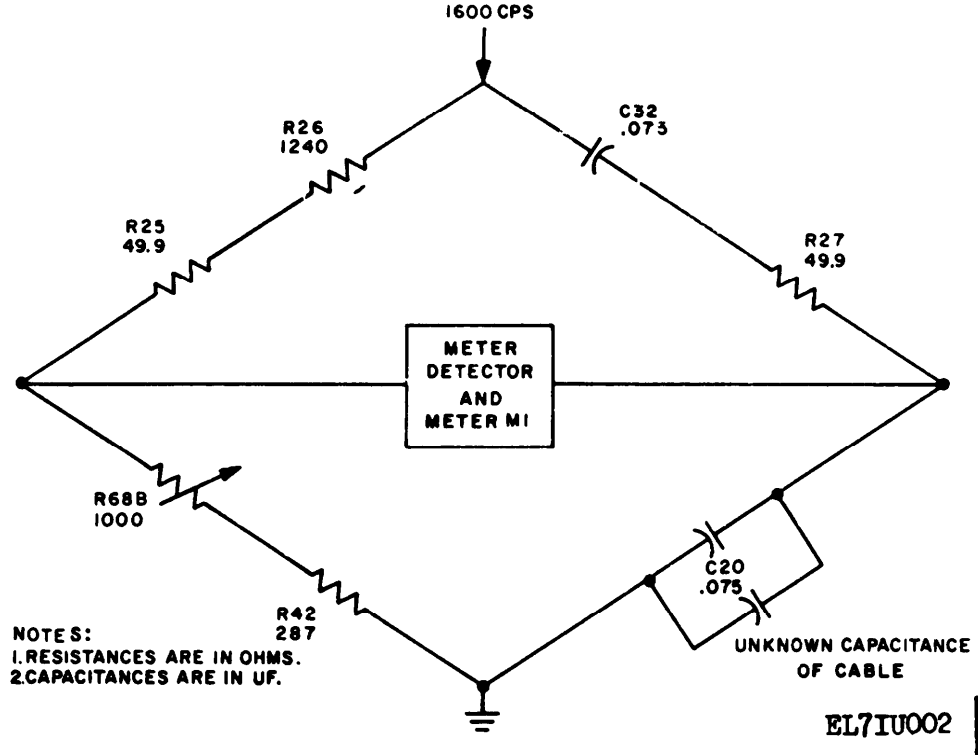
1600 CPS

R26
1240

C32
.073

R25
49.9

R27
49.9

METER
DETECTOR
AND
METER M1

R68B
1000

C20
.075

R42
287

NOTES:
1.RESISTANCES ARE IN OHMS.
2.CAPACITANCES ARE IN UF.

UNKNOWN CAPACITANCE
OF CABLE

EL7IU002